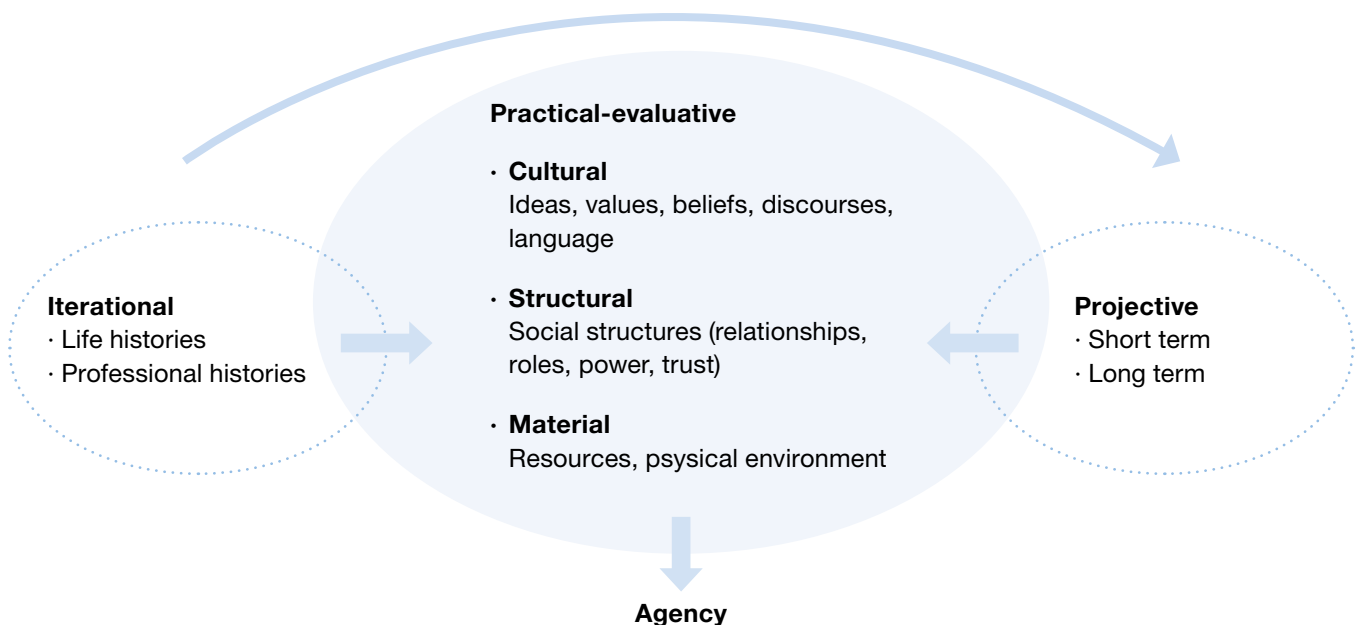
Practical-evaluative

· Cultural
Ideas, values, beliefs, discourses, language

· Structural
Social structures (relationships, roles, power, trust)

· Material
Resources, psysical environment

Iterational
· Life histories
· Professional histories

Projective
· Short term
· Long term

Agency